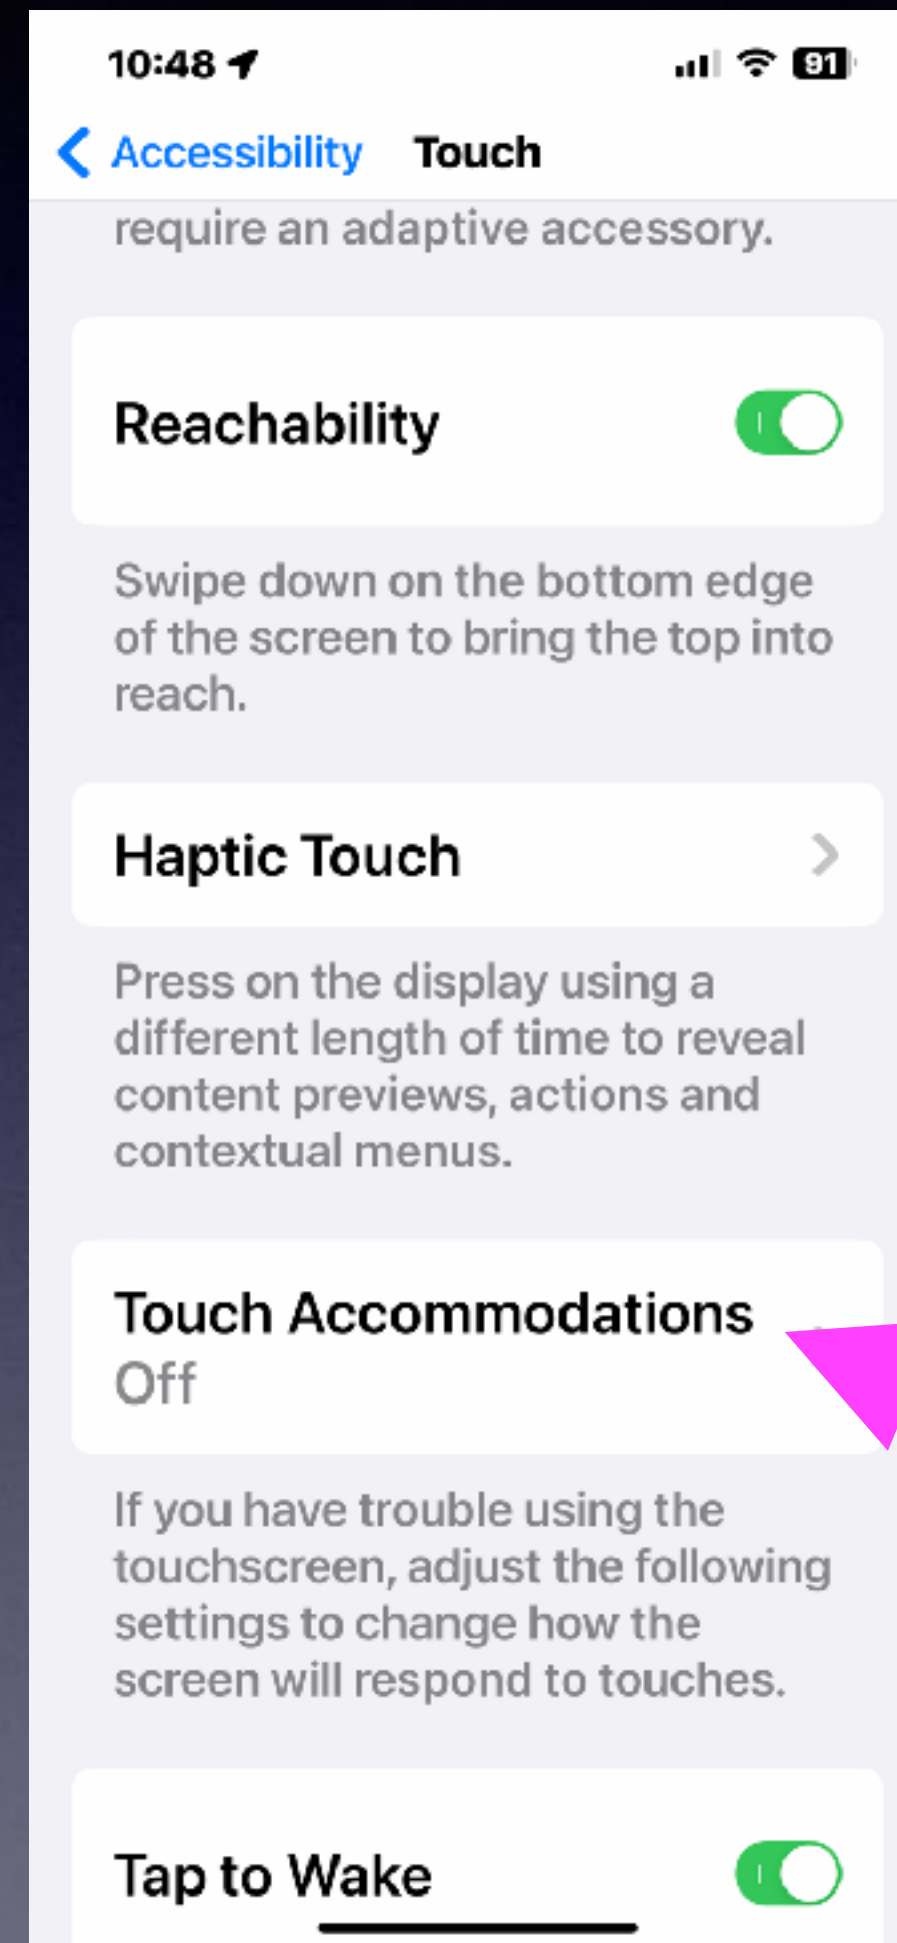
10:48

91

Accessibility Touch

require an adaptive accessory.

Reachability

Swipe down on the bottom edge of the screen to bring the top into reach.

Haptic Touch

Press on the display using a different length of time to reveal content previews, actions and contextual menus.

Touch Accommodations
Off

If you have trouble using the touchscreen, adjust the following settings to change how the screen will respond to touches.

Tap to Wake